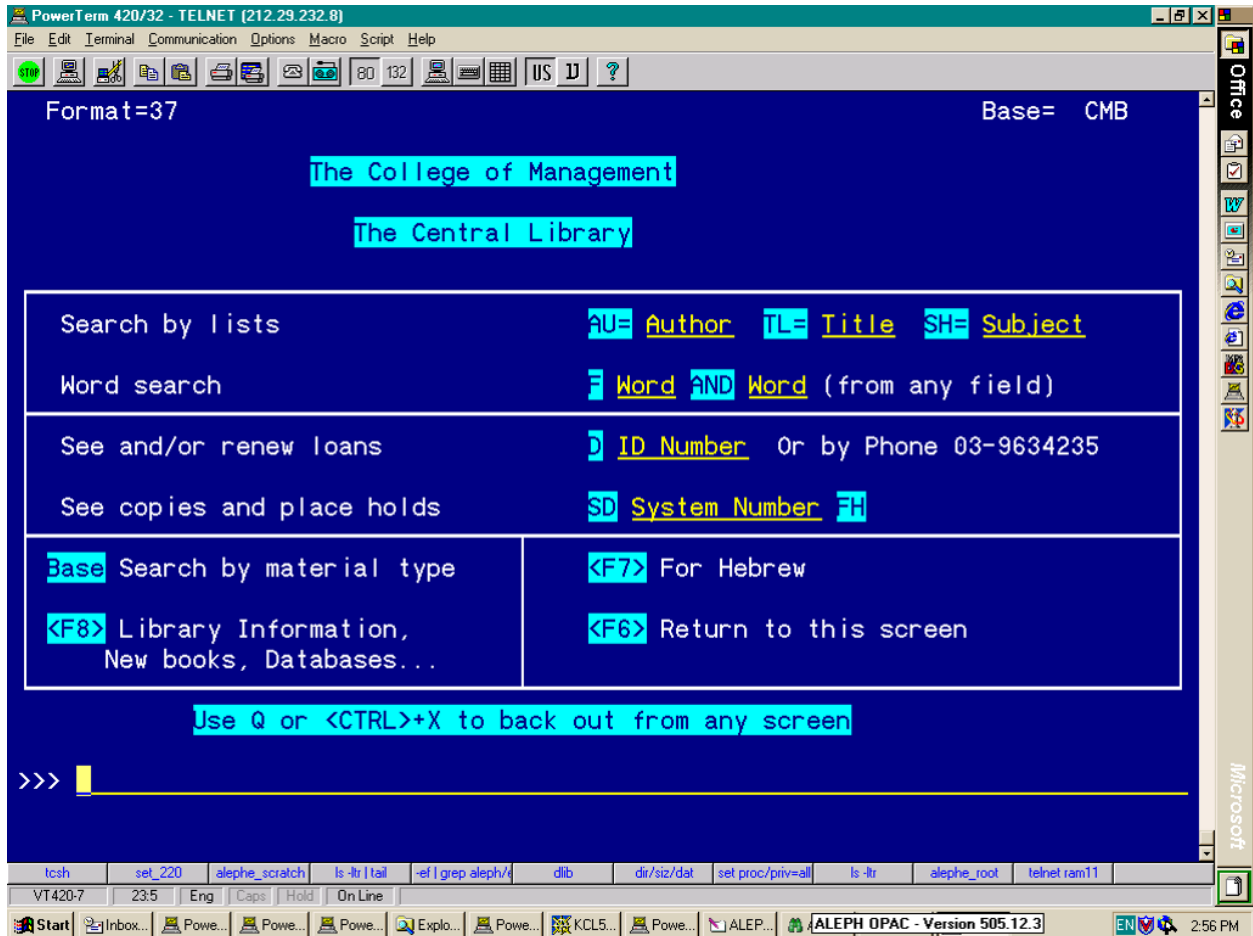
PowerTerm 420/32 - TELNET (212.29.232.8)

File Edit Terminal Communication Options Macro Script Help

STOP 80 132 US ? Office

Format=37 Base= CMB

The College of Management

The Central Library

Search by lists AU= Author TL= Title SH= Subject

Word search F Word AND Word (from any field)

See and/or renew loans D ID Number Or by Phone 03-9634235

See copies and place holds SD System Number FH

Base Search by material type

<F8> Library Information, New books, Databases...

<F7> For Hebrew

<F6> Return to this screen

Use Q or <CTRL>+X to back out from any screen

>>>

Microsoft

tcsh | set_220 | alephe_scratch | ls -ltr | tail | -ef | grep aleph/e | dlib | dir/siz/dat | set proc/priv=all | ls -ltr | alephe_root | telnet ram11

VT420-7 | 23:5 | Eng | Caps | Hold | On Line

Start | Inbox... | Powe... | Powe... | Powe... | Explo... | Powe... | KCL5... | Powe... | ALEP... | ALEPH OPAC - Version 505.12.3 | EN | 2:56 PM